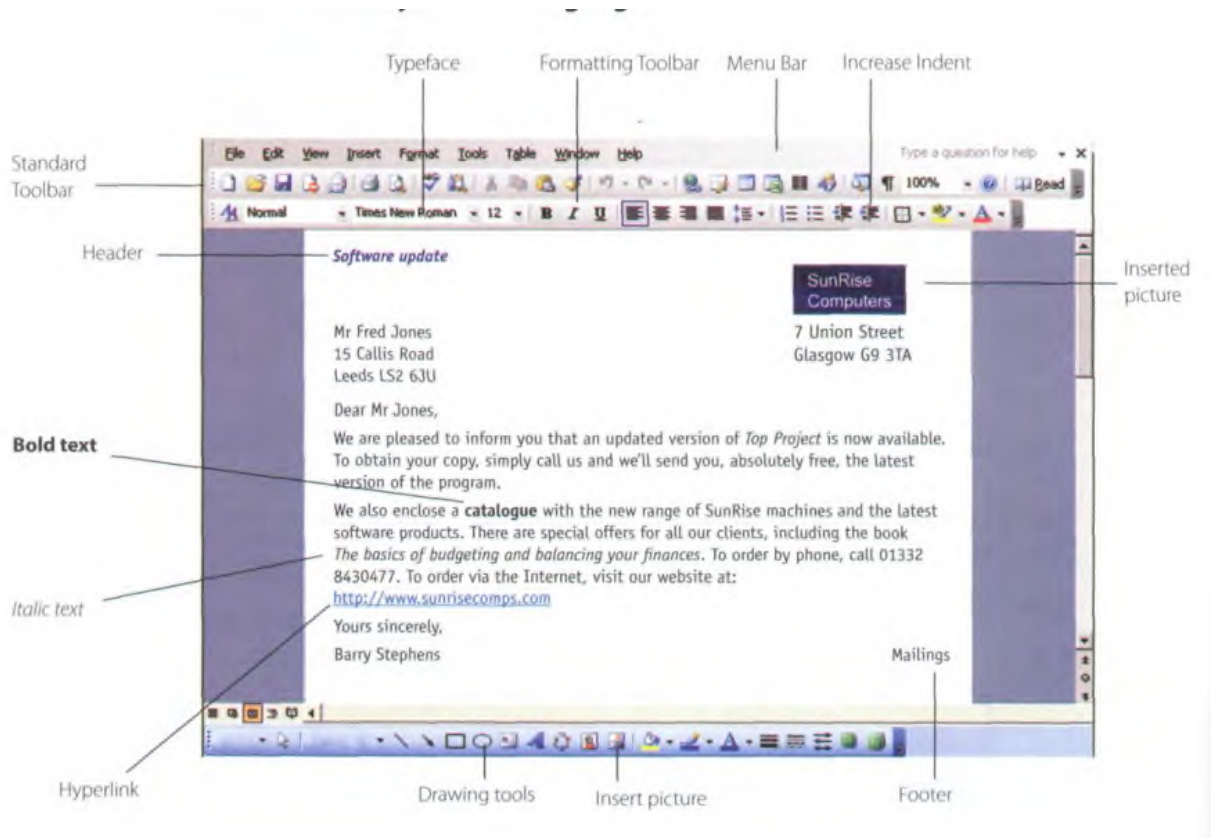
Typeface Formatting Toolbar Menu Bar Increase Indent

Standard Toolbar

File Edit View Insert Format Tools Table Window Help

Type a question for help

100% Read

Normal Times New Roman 12 B I U

Header

Software update

SunRise Computers

Inserted picture

Mr Fred Jones
15 Callis Road
Leeds LS2 6JU

7 Union Street
Glasgow G9 3TA

Dear Mr Jones,

We are pleased to inform you that an updated version of *Top Project* is now available. To obtain your copy, simply call us and we'll send you, absolutely free, the latest version of the program.

Bold text

We also enclose a **catalogue** with the new range of SunRise machines and the latest software products. There are special offers for all our clients, including the book *The basics of budgeting and balancing your finances*. To order by phone, call 01332 8430477. To order via the Internet, visit our website at: http://www.sunrisecomps.com

Italic text

Yours sincerely,

Barry Stephens

Mailings

Hyperlink Drawing tools Insert picture Footer